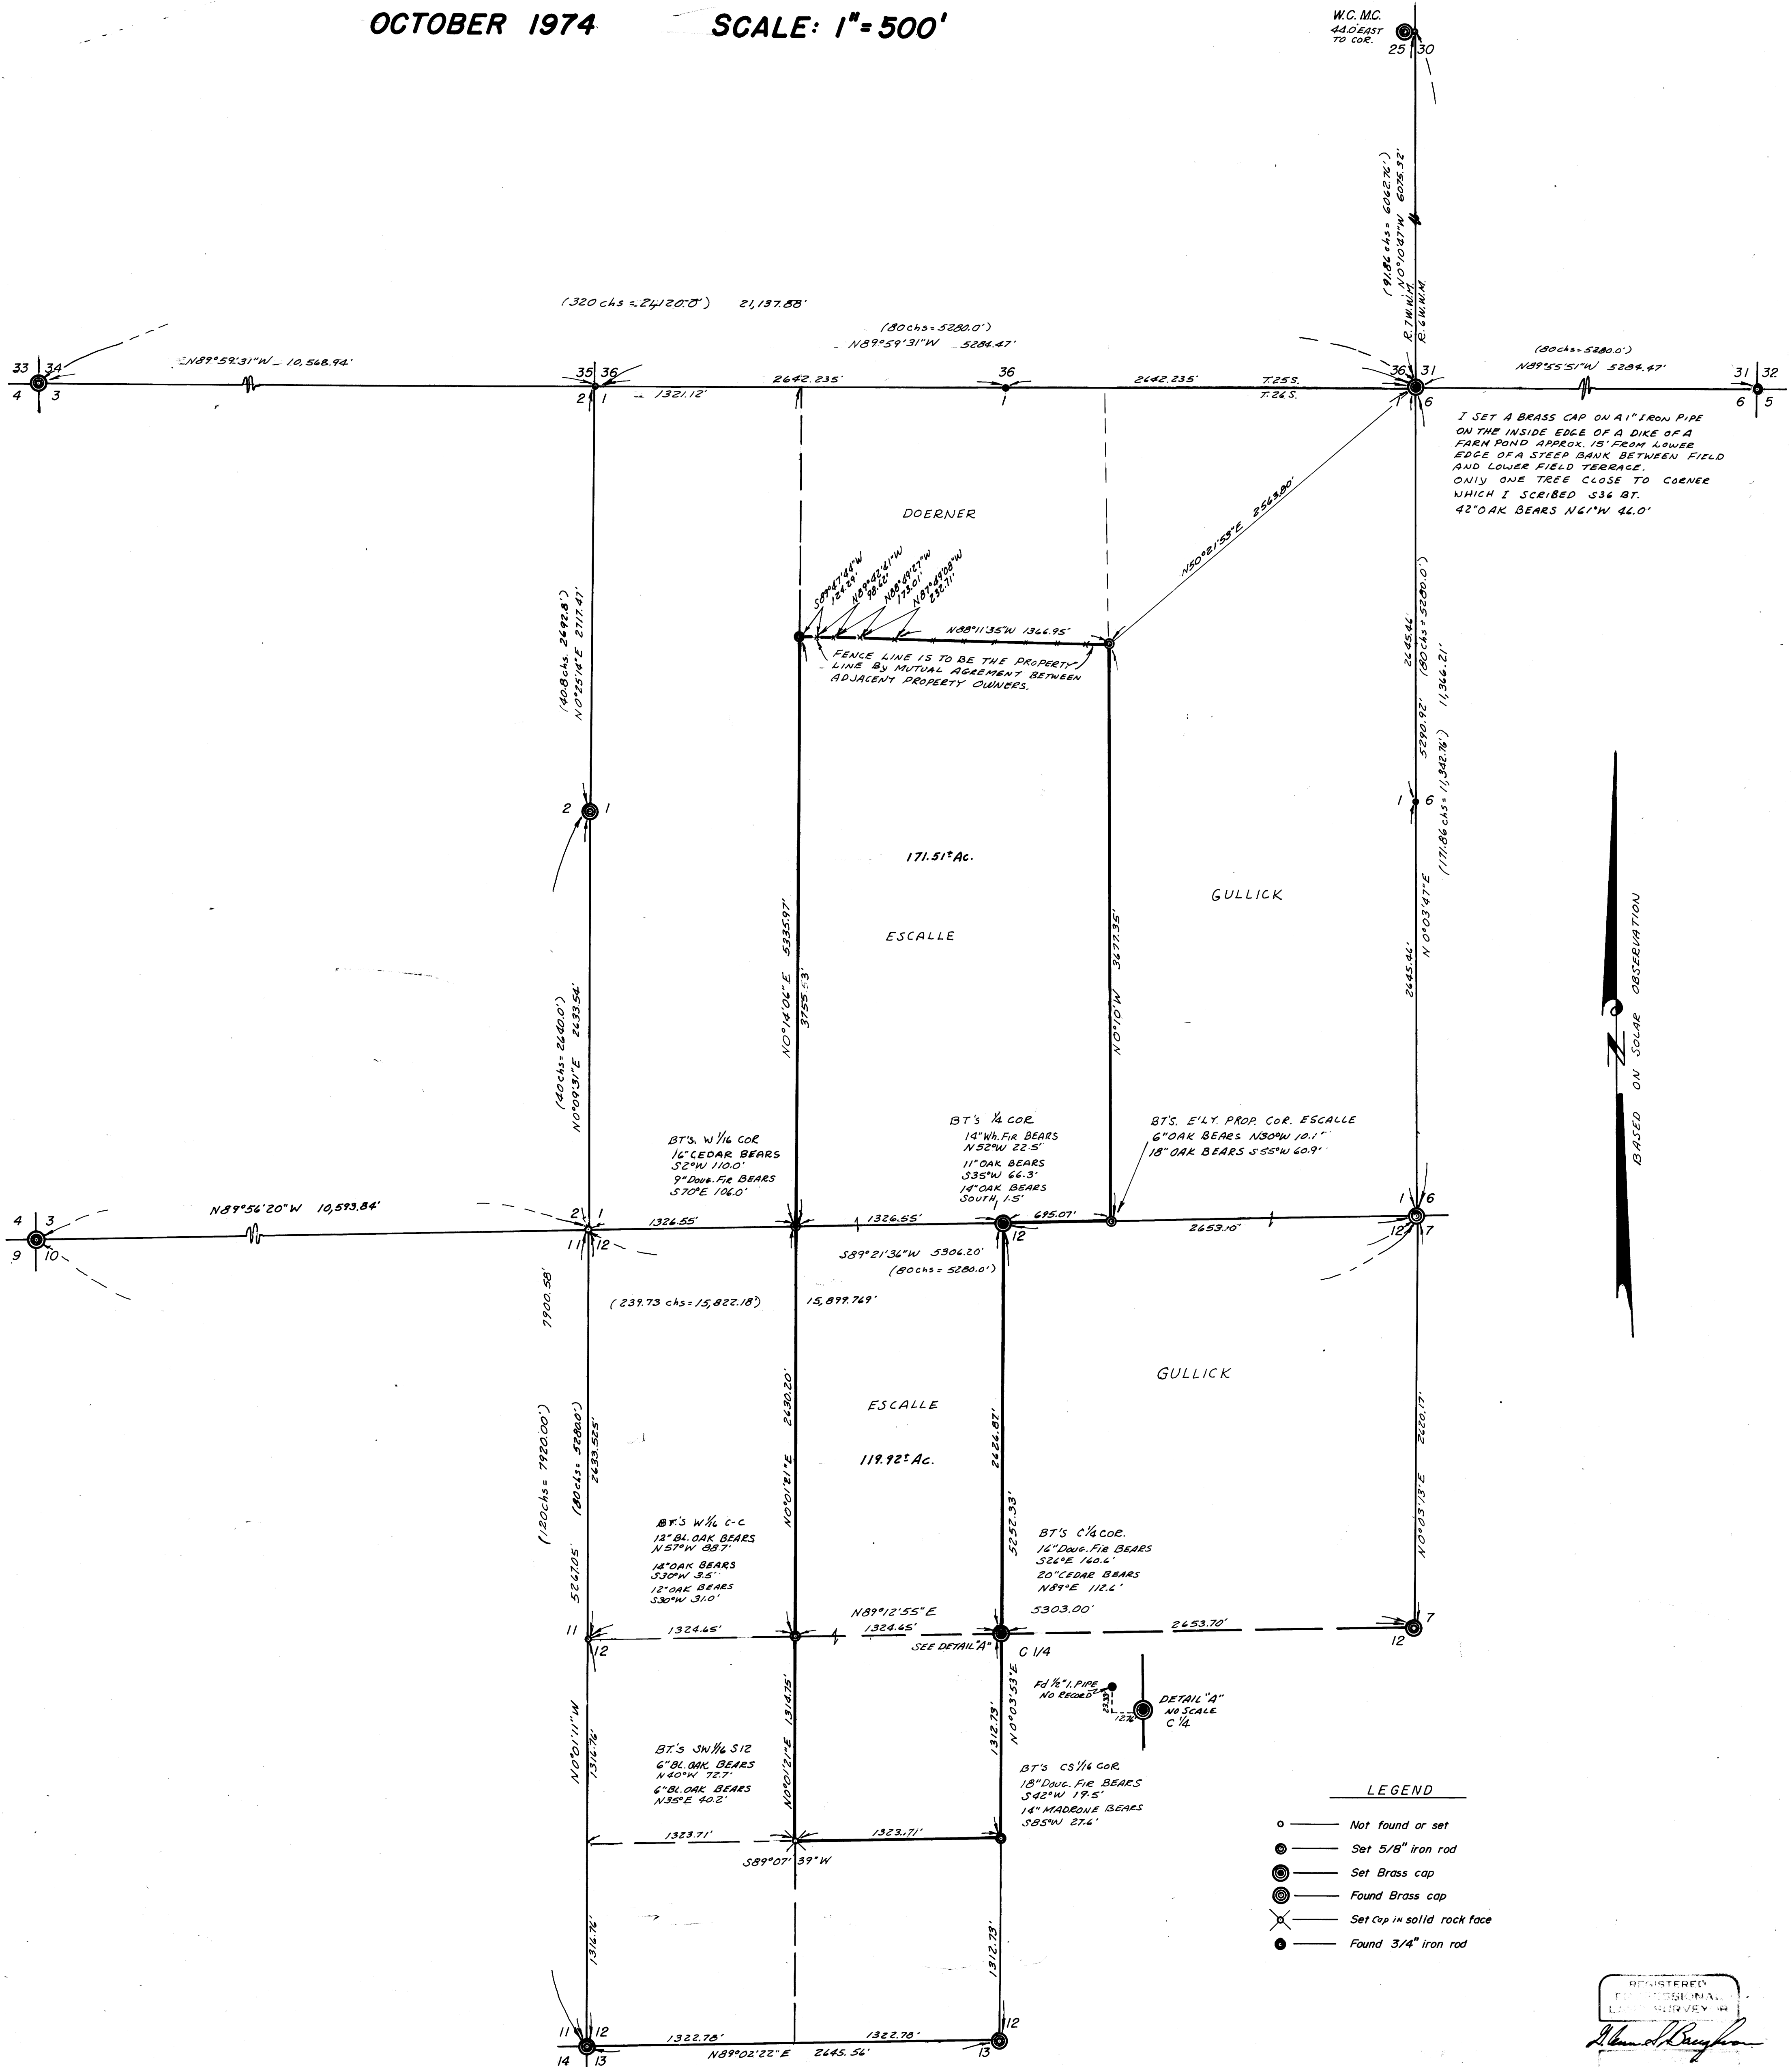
OCTOBER 1974 SCALE: 1" = 500'

W.C. M.C.
44.0' EAST TO COR.
25 30

(91.86 chs = 6062.76')
N0°10'47"W 6075.32'
R.7W.W.M.
R.6W.W.M.

(320 chs = 21120.0') 21,137.88'

(80 chs = 5280.0')
N89°59'31"W 5284.47'

33 34
4 3
N89°59'31"W 10,568.94'

35 36
2 1
1321.12'
2642.235'
36
1
2642.235'
T.25S.
T.26S.
36 31
1 6

(80 chs = 5280.0')
N89°55'51"W 5284.47'
31 32
6 5

I SET A BRASS CAP ON A 1" IRON PIPE ON THE INSIDE EDGE OF A DIKE OF A FARM POND APPROX. 15' FROM LOWER EDGE OF A STEEP BANK BETWEEN FIELD AND LOWER FIELD TERRACE. ONLY ONE TREE CLOSE TO CORNER WHICH I SCRIBED S36 BT. 42" OAK BEARS N61°W 46.0'

DOERNER

N50°21'53"E 2563.80'

S89°47'44"W 124.29'
N89°42'41"W 98.62'
N88°03'27"W 773.01'
N87°49'08"W 232.71'
N88°11'35"W 1366.95'

FENCE LINE IS TO BE THE PROPERTY LINE BY MUTUAL AGREMENT BETWEEN ADJACENT PROPERTY OWNERS.

(40.8 chs. 2692.8')
N0°25'14"E 2717.41'

2645.46'
(80 chs = 5280.0')
5290.92'
11,366.21'
(171.86 chs = 11,342.76')
N0°03'47"E
2645.46'

2 1
1 6

171.51± Ac.

ESCALLE

GULLICK

N0°14'06"E 5335.97'
3755.13'
N0°10'W 3677.35'

(40 chs = 2640.0')
N0°09'31"E 2633.54'

BASED ON SOLAR OBSERVATION

BT'S W 1/16 COR
16" CEDAR BEARS S2°W 110.0'
9" Doug. Fir BEARS S70°E 106.0'

BT'S 1/4 COR
14" Wh. Fir BEARS N52°W 22.5'
11" OAK BEARS S35°W 66.3'
14" OAK BEARS SOUTH 1.5'

BT'S E'LY. PROP. COR. ESCALLE
6" OAK BEARS N30°W 10.1'
18" OAK BEARS S55°W 60.9'

4 3
9 10
N89°56'20"W 10,593.84'
2 1
11 12
1326.55'
1326.55'
12
695.07'
2653.10'
1 6
12 7

S89°21'36"W 5306.20'
(80 chs = 5280.0')

7900.58'
(239.73 chs = 15,822.18')
15,899.769'

GULLICK

ESCALLE

119.92± Ac.

(120 chs = 7920.00')
(80 chs = 5280.0')
2633.525'
5267.05'
N0°01'21"E 2630.20'
2626.87'
5252.33'
2620.19'
N0°03'13"E

BT'S W 1/16 C-C
12" Bl. OAK BEARS N57°W 88.7'
14" OAK BEARS S30°W 3.5'
12" OAK BEARS S30°W 31.0'

BT'S C 1/4 COR.
16" Doug. Fir BEARS S26°E 160.6'
20" CEDAR BEARS N89°E 112.6'

N89°12'55"E
5303.00'
11
12
1324.65'
1324.65'
2653.70'
7
12
SEE DETAIL "A"
C 1/4

Fd 1/2" I. PIPE NO RECORD
23.3'
12.7'
DETAIL "A" NO SCALE C 1/4

N0°01'11"W 1316.76'
N0°01'21"E 1314.75'
1312.73'
N0°03'53"E

BT'S SW 1/16 S12
6" Bl. OAK BEARS N40°W 72.7'
6" Bl. OAK BEARS N35°E 40.2'

BT'S CS 1/16 COR
18" Doug. Fir BEARS S42°W 19.5'
14" MADRONE BEARS S85°W 27.6'

1323.71'
1323.71'
S89°07'39"W

LEGEND
Not found or set
Set 5/8" iron rod
Set Brass cap
Found Brass cap
Set Cap in solid rock face
Found 3/4" iron rod

1316.76'
1312.73'
11 12
14 13
1322.78'
1322.78'
N89°02'22"E 2645.56'
12
13

REGISTERED PROFESSIONAL LAND SURVEYOR
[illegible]